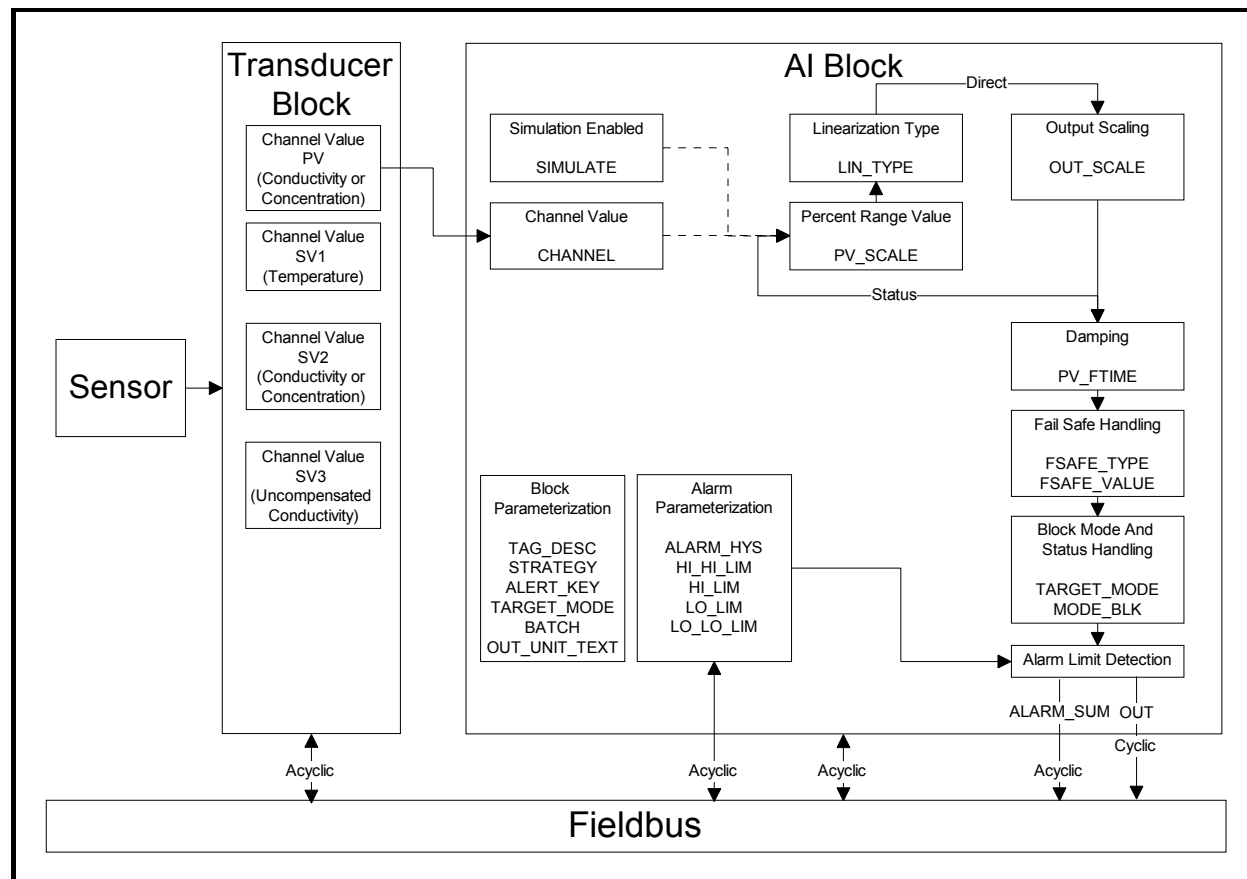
Transducer Block

Channel Value PV (Conductivity or Concentration)

Channel Value SV1 (Temperature)

Channel Value SV2 (Conductivity or Concentration)

Channel Value SV3 (Uncompensated Conductivity)

Sensor

AI Block

Direct

Simulation Enabled

SIMULATE

Linearization Type

LIN_TYPE

Output Scaling

OUT_SCALE

Channel Value

CHANNEL

Percent Range Value

PV_SCALE

Status

Damping

PV_FTIME

Fail Safe Handling

FSAFE_TYPE
FSAFE_VALUE

Block Parameterization

TAG_DESC
STRATEGY
ALERT_KEY
TARGET_MODE
BATCH
OUT_UNIT_TEXT

Alarm Parameterization

ALARM_HYS
HI_HI_LIM
HI_LIM
LO_LIM
LO_LO_LIM

Block Mode And Status Handling

TARGET_MODE
MODE_BLK

Alarm Limit Detection

ALARM_SUM

OUT

Cyclic

Acyclic

Acyclic

Acyclic

Acyclic

Fieldbus